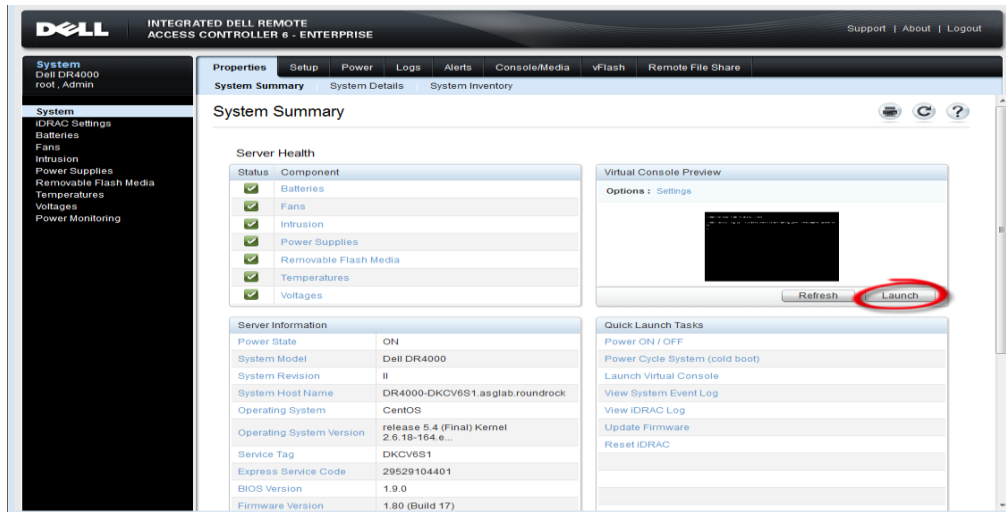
DELL INTEGRATED DELL REMOTE ACCESS CONTROLLER 6 - ENTERPRISE

Support | About | Logout

System
Dell DR4000
root , Admin

System
iDRAC Settings
Batteries
Fans
Intrusion
Power Supplies
Removable Flash Media
Temperatures
Voltages
Power Monitoring

Properties Setup Power Logs Alerts Console/Media vFlash Remote File Share

System Summary System Details System Inventory

System Summary

Server Health

| Status | Component |
|---|---|
| | Batteries |
| | Fans |
| | Intrusion |
| | Power Supplies |
| | Removable Flash Media |
| | Temperatures |
| | Voltages |

Virtual Console Preview

Options : Settings

Refresh Launch

Server Information

| | |
|---|---|
| Power State | ON |
| System Model | Dell DR4000 |
| System Revision | II |
| System Host Name | DR4000-DKCV6S1.asglab.roundrock |
| Operating System | CentOS |
| Operating System Version | release 5.4 (Final) Kernel 2.6.18-164.e... |
| Service Tag | DKCV6S1 |
| Express Service Code | 29529104401 |
| BIOS Version | 1.9.0 |
| Firmware Version | 1.80 (Build 17) |

Quick Launch Tasks

Power ON / OFF
Power Cycle System (cold boot)
Launch Virtual Console
View System Event Log
View iDRAC Log
Update Firmware
Reset iDRAC